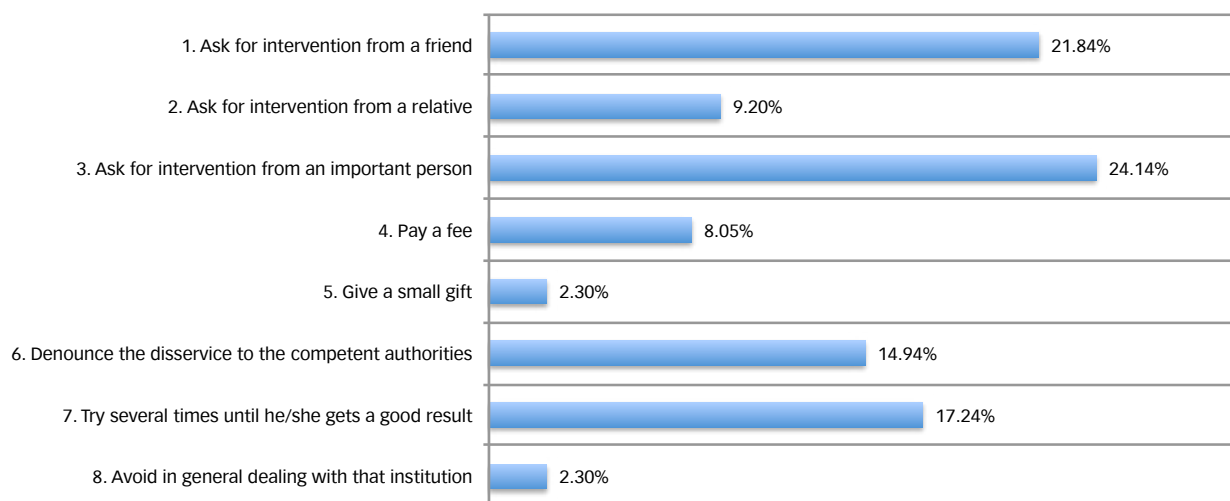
1. Ask for intervention from a friend 21.84%

2. Ask for intervention from a relative 9.20%

3. Ask for intervention from an important person 24.14%

4. Pay a fee 8.05%

5. Give a small gift 2.30%

6. Denounce the disservice to the competent authorities 14.94%

7. Try several times until he/she gets a good result 17.24%

8. Avoid in general dealing with that institution 2.30%